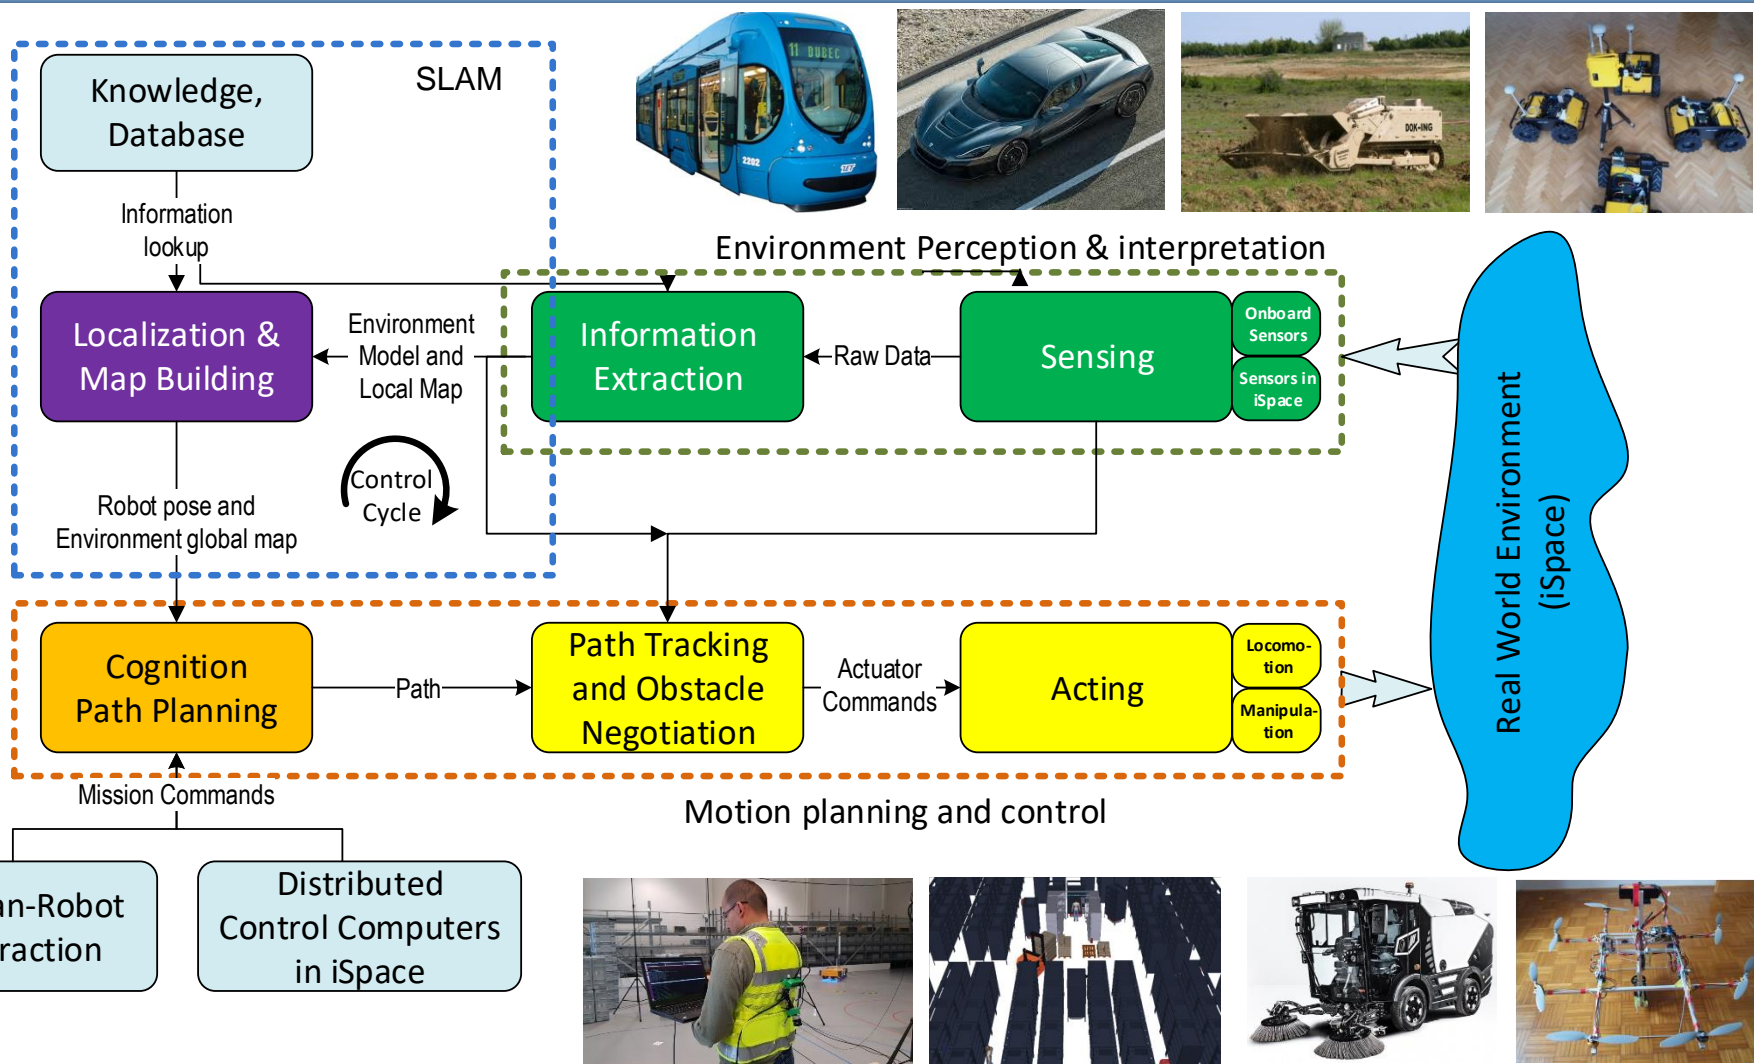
Knowledge, Database

SLAM

Information lookup

Localization & Map Building

Environment Model and Local Map

Information Extraction

Raw Data

Sensing

Onboard Sensors

Sensors in iSpace

Environment Perception & interpretation

Control Cycle

Robot pose and Environment global map

Cognition Path Planning

Path

Path Tracking and Obstacle Negotiation

Actuator Commands

Acting

Locomotion

Manipulation

Real World Environment (iSpace)

Mission Commands

Motion planning and control

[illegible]n-Robot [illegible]raction

Distributed Control Computers in iSpace

11 DUBEC

2202

DOK-ING